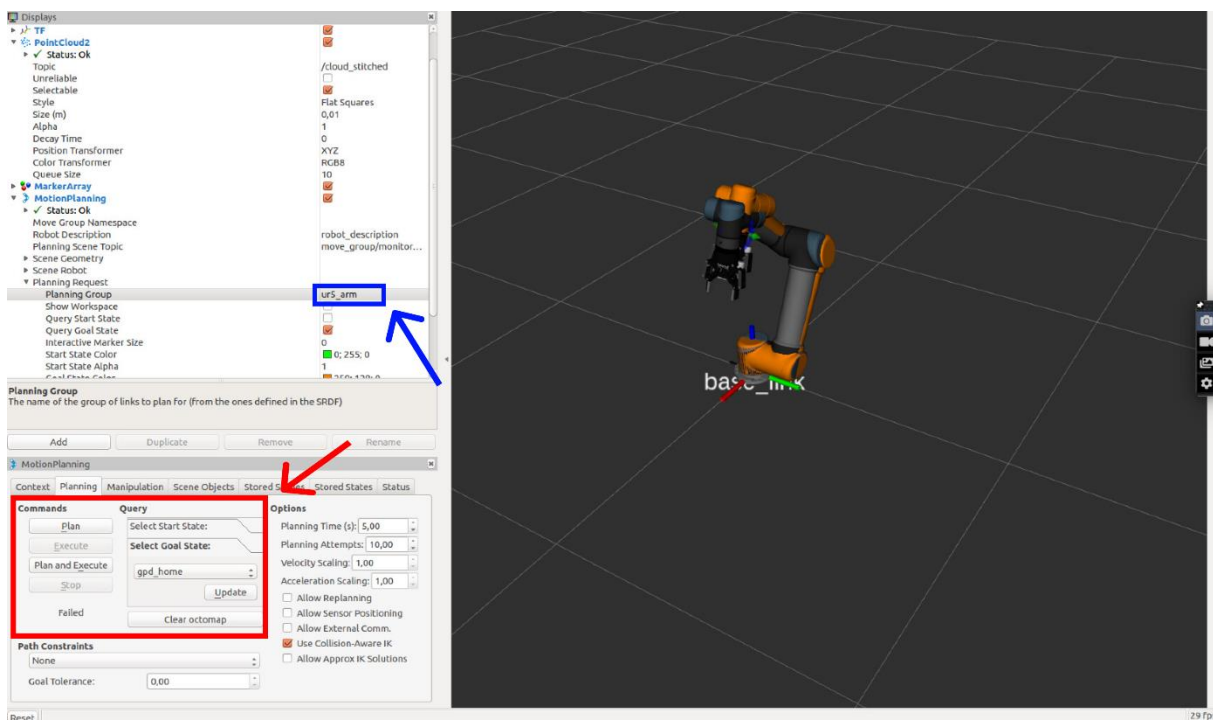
Displays
TF
PointCloud2
Status: Ok
Topic /cloud_stitched
Unreliable
Selectable
Style Flat Squares
Size (m) 0,01
Alpha 1
Decay Time 0
Position Transformer XYZ
Color Transformer RGB8
Queue Size 10
MarkerArray
MotionPlanning
Status: Ok
Move Group Namespace
Robot Description robot_description
Planning Scene Topic move_group/monitor...
Scene Geometry
Scene Robot
Planning Request
Planning Group ur5_arm
Show Workspace
Query Start State
Query Goal State
Interactive Marker Size 0
Start State Color 0; 255; 0
Start State Alpha 1
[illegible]

Planning Group
The name of the group of links to plan for (from the ones defined in the SRDF)

Add Duplicate Remove Rename

MotionPlanning
Context Planning Manipulation Scene Objects Stored S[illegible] Stored States Status

Commands
Plan
Execute
Plan and Execute
Stop
Failed

Query
Select Start State:
Select Goal State:
gpd_home
Update
Clear octomap

Options
Planning Time (s): 5,00
Planning Attempts: 10,00
Velocity Scaling: 1,00
Acceleration Scaling: 1,00
Allow Replanning
Allow Sensor Positioning
Allow External Comm.
Use Collision-Aware IK
Allow Approx IK Solutions

Path Constraints
None
Goal Tolerance: 0,00

Reset

base_link

29 fp